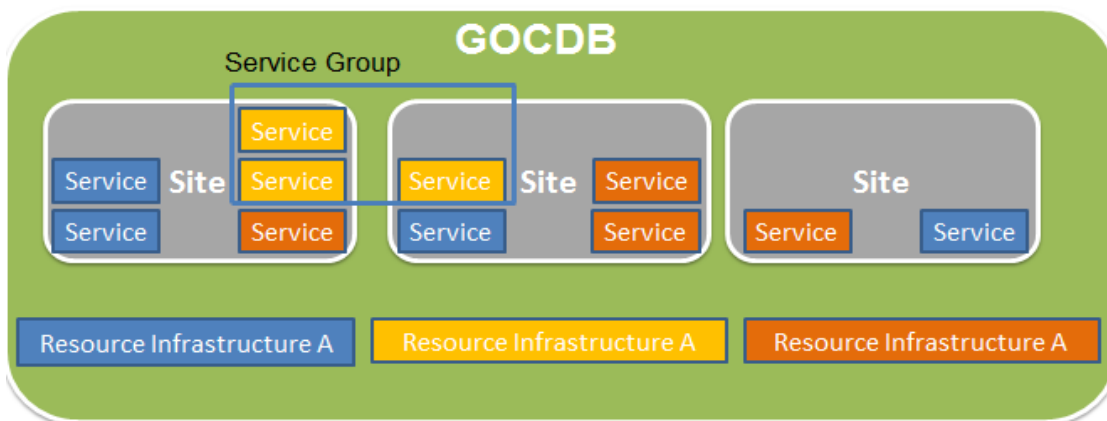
GOCDB

Service Group

Service
Service Site Service
Service Service

Service Site Service
Service Service

Site
Service Service

Resource Infrastructure A
Resource Infrastructure A
Resource Infrastructure A